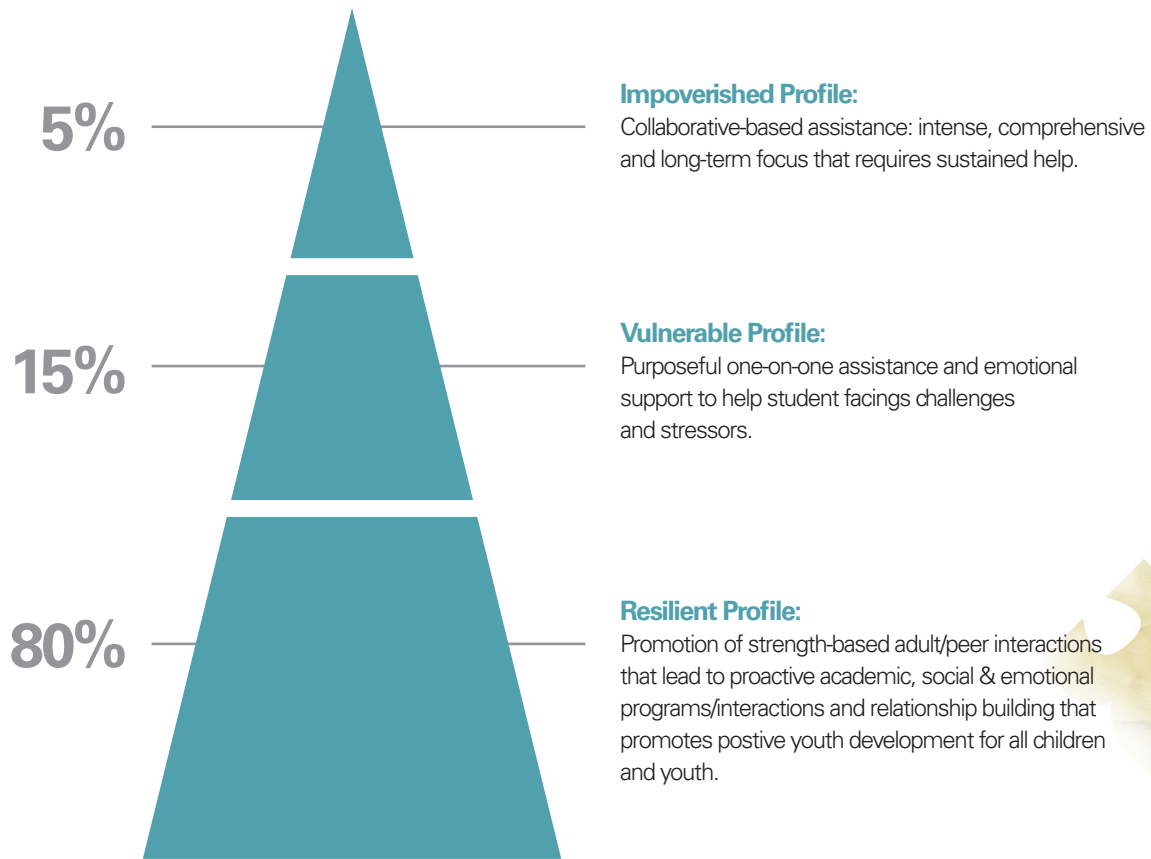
5%

Impoverished Profile:
Collaborative-based assistance: intense, comprehensive and long-term focus that requires sustained help.

15%

Vulnerable Profile:
Purposeful one-on-one assistance and emotional support to help student facings challenges and stressors.

80%

Resilient Profile:
Promotion of strength-based adult/peer interactions that lead to proactive academic, social & emotional programs/interactions and relationship building that promotes postive youth development for all children and youth.